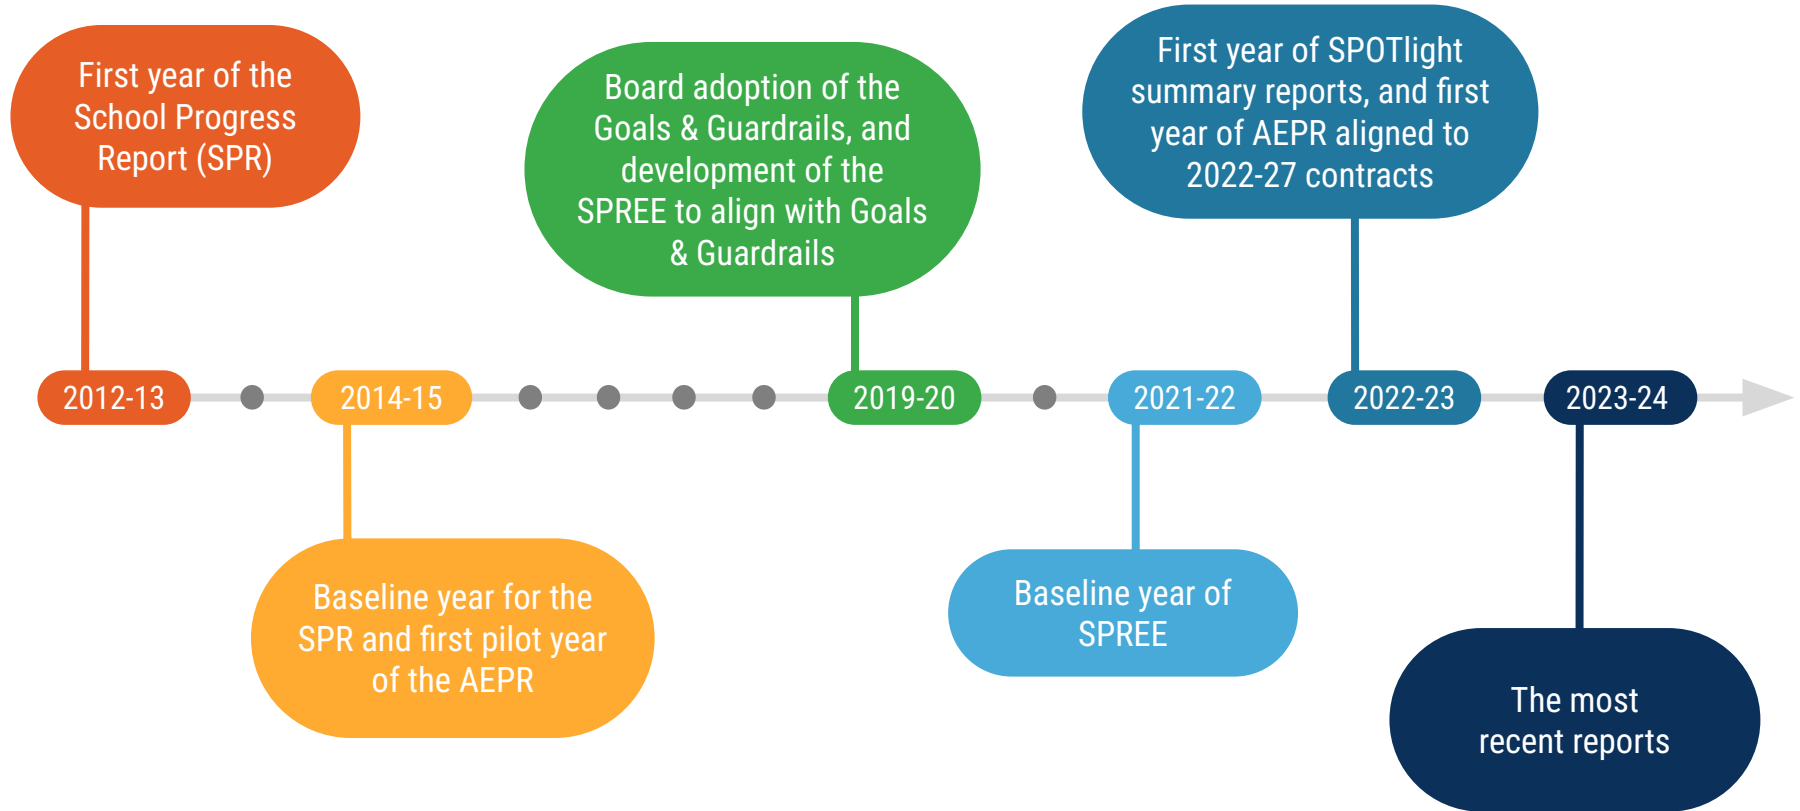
First year of the School Progress Report (SPR)

Board adoption of the Goals & Guardrails, and development of the SPREE to align with Goals & Guardrails

First year of SPOTlight summary reports, and first year of AEPR aligned to 2022-27 contracts

2012-13

2014-15

2019-20

2021-22

2022-23

2023-24

Baseline year for the SPR and first pilot year of the AEPR

Baseline year of SPREE

The most recent reports